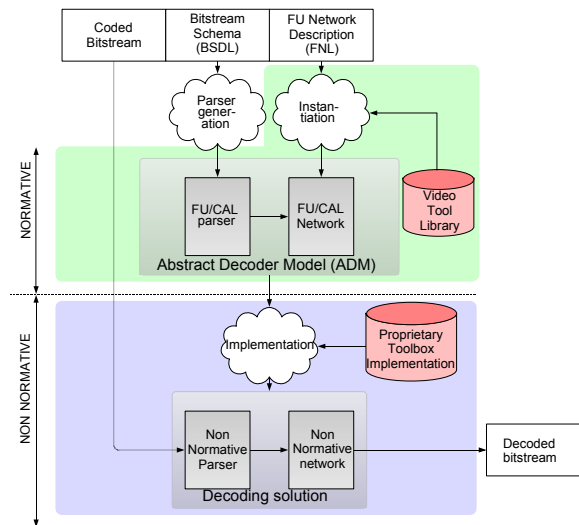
Coded Bitstream

Bitstream Schema (BSDL)

FU Network Description (FNL)

Parser generation

Instantiation

NORMATIVE

FU/CAL parser

FU/CAL Network

Video Tool Library

Abstract Decoder Model (ADM)

NON NORMATIVE

Implementation

Proprietary Toolbox Implementation

Non Normative Parser

Non Normative network

Decoded bitstream

Decoding solution